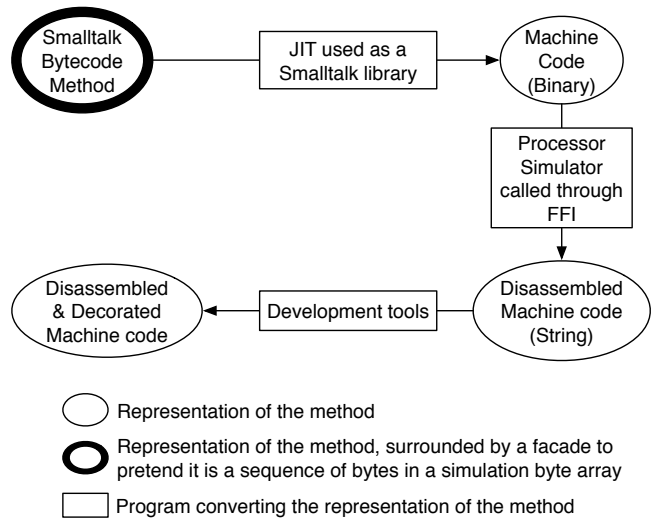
Smalltalk Bytecode Method

JIT used as a Smalltalk library

Machine Code (Binary)

Processor Simulator called through FFI

Disassembled & Decorated Machine code

Development tools

Disassembled Machine code (String)

Representation of the method

Representation of the method, surrounded by a facade to pretend it is a sequence of bytes in a simulation byte array

Program converting the representation of the method